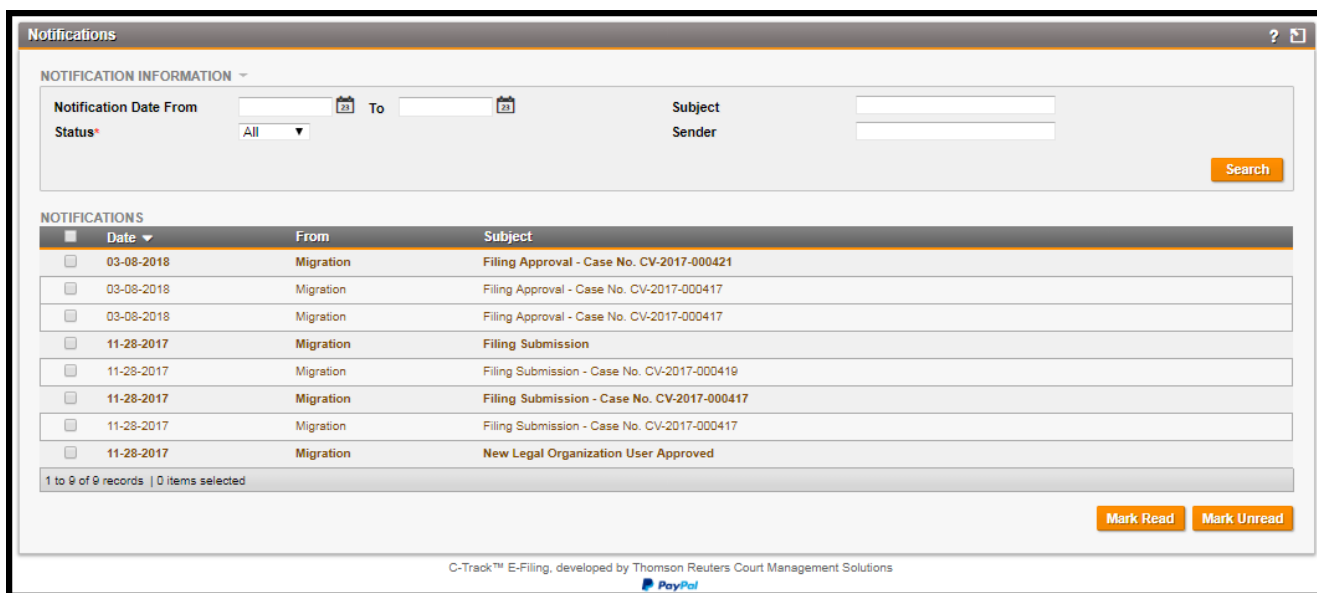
Notifications ?

NOTIFICATION INFORMATION

Notification Date From 23 To 23 Subject
Status* All Sender

Search

NOTIFICATIONS

| | Date | From | Subject |
|---|---|---|---|
| | 03-08-2018 | Migration | Filing Approval - Case No. CV-2017-000421 |
| | 03-08-2018 | Migration | Filing Approval - Case No. CV-2017-000417 |
| | 03-08-2018 | Migration | Filing Approval - Case No. CV-2017-000417 |
| | 11-28-2017 | Migration | Filing Submission |
| | 11-28-2017 | Migration | Filing Submission - Case No. CV-2017-000419 |
| | 11-28-2017 | Migration | Filing Submission - Case No. CV-2017-000417 |
| | 11-28-2017 | Migration | Filing Submission - Case No. CV-2017-000417 |
| | 11-28-2017 | Migration | New Legal Organization User Approved |

1 to 9 of 9 records | 0 items selected

Mark Read Mark Unread

C-Track™ E-Filing, developed by Thomson Reuters Court Management Solutions
PayPal